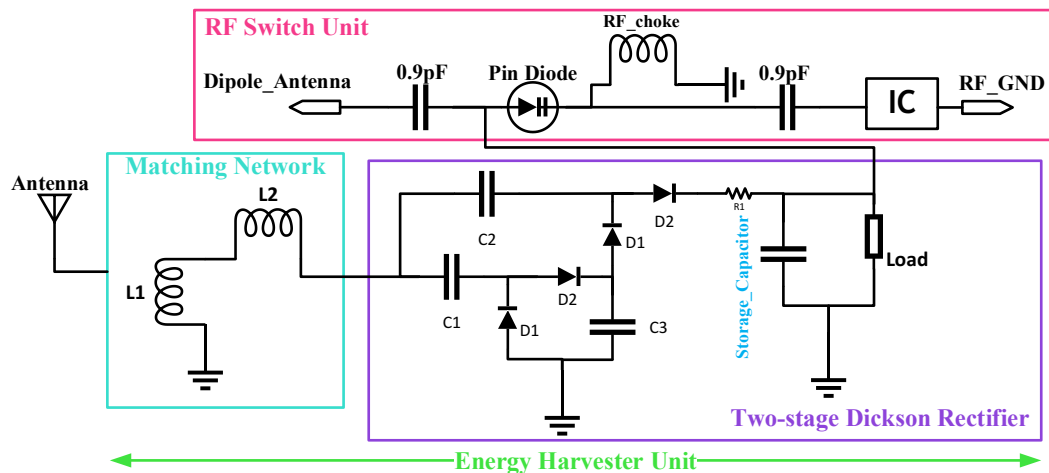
RF Switch Unit

RF_choke

Dipole_Antenna

0.9pF

Pin Diode

0.9pF

IC

RF_GND

Matching Network

Antenna

L2

L1

C2

D2

R1

D1

C1

D2

D1

C3

Storage_Capacitor

Load

Two-stage Dickson Rectifier

Energy Harvester Unit